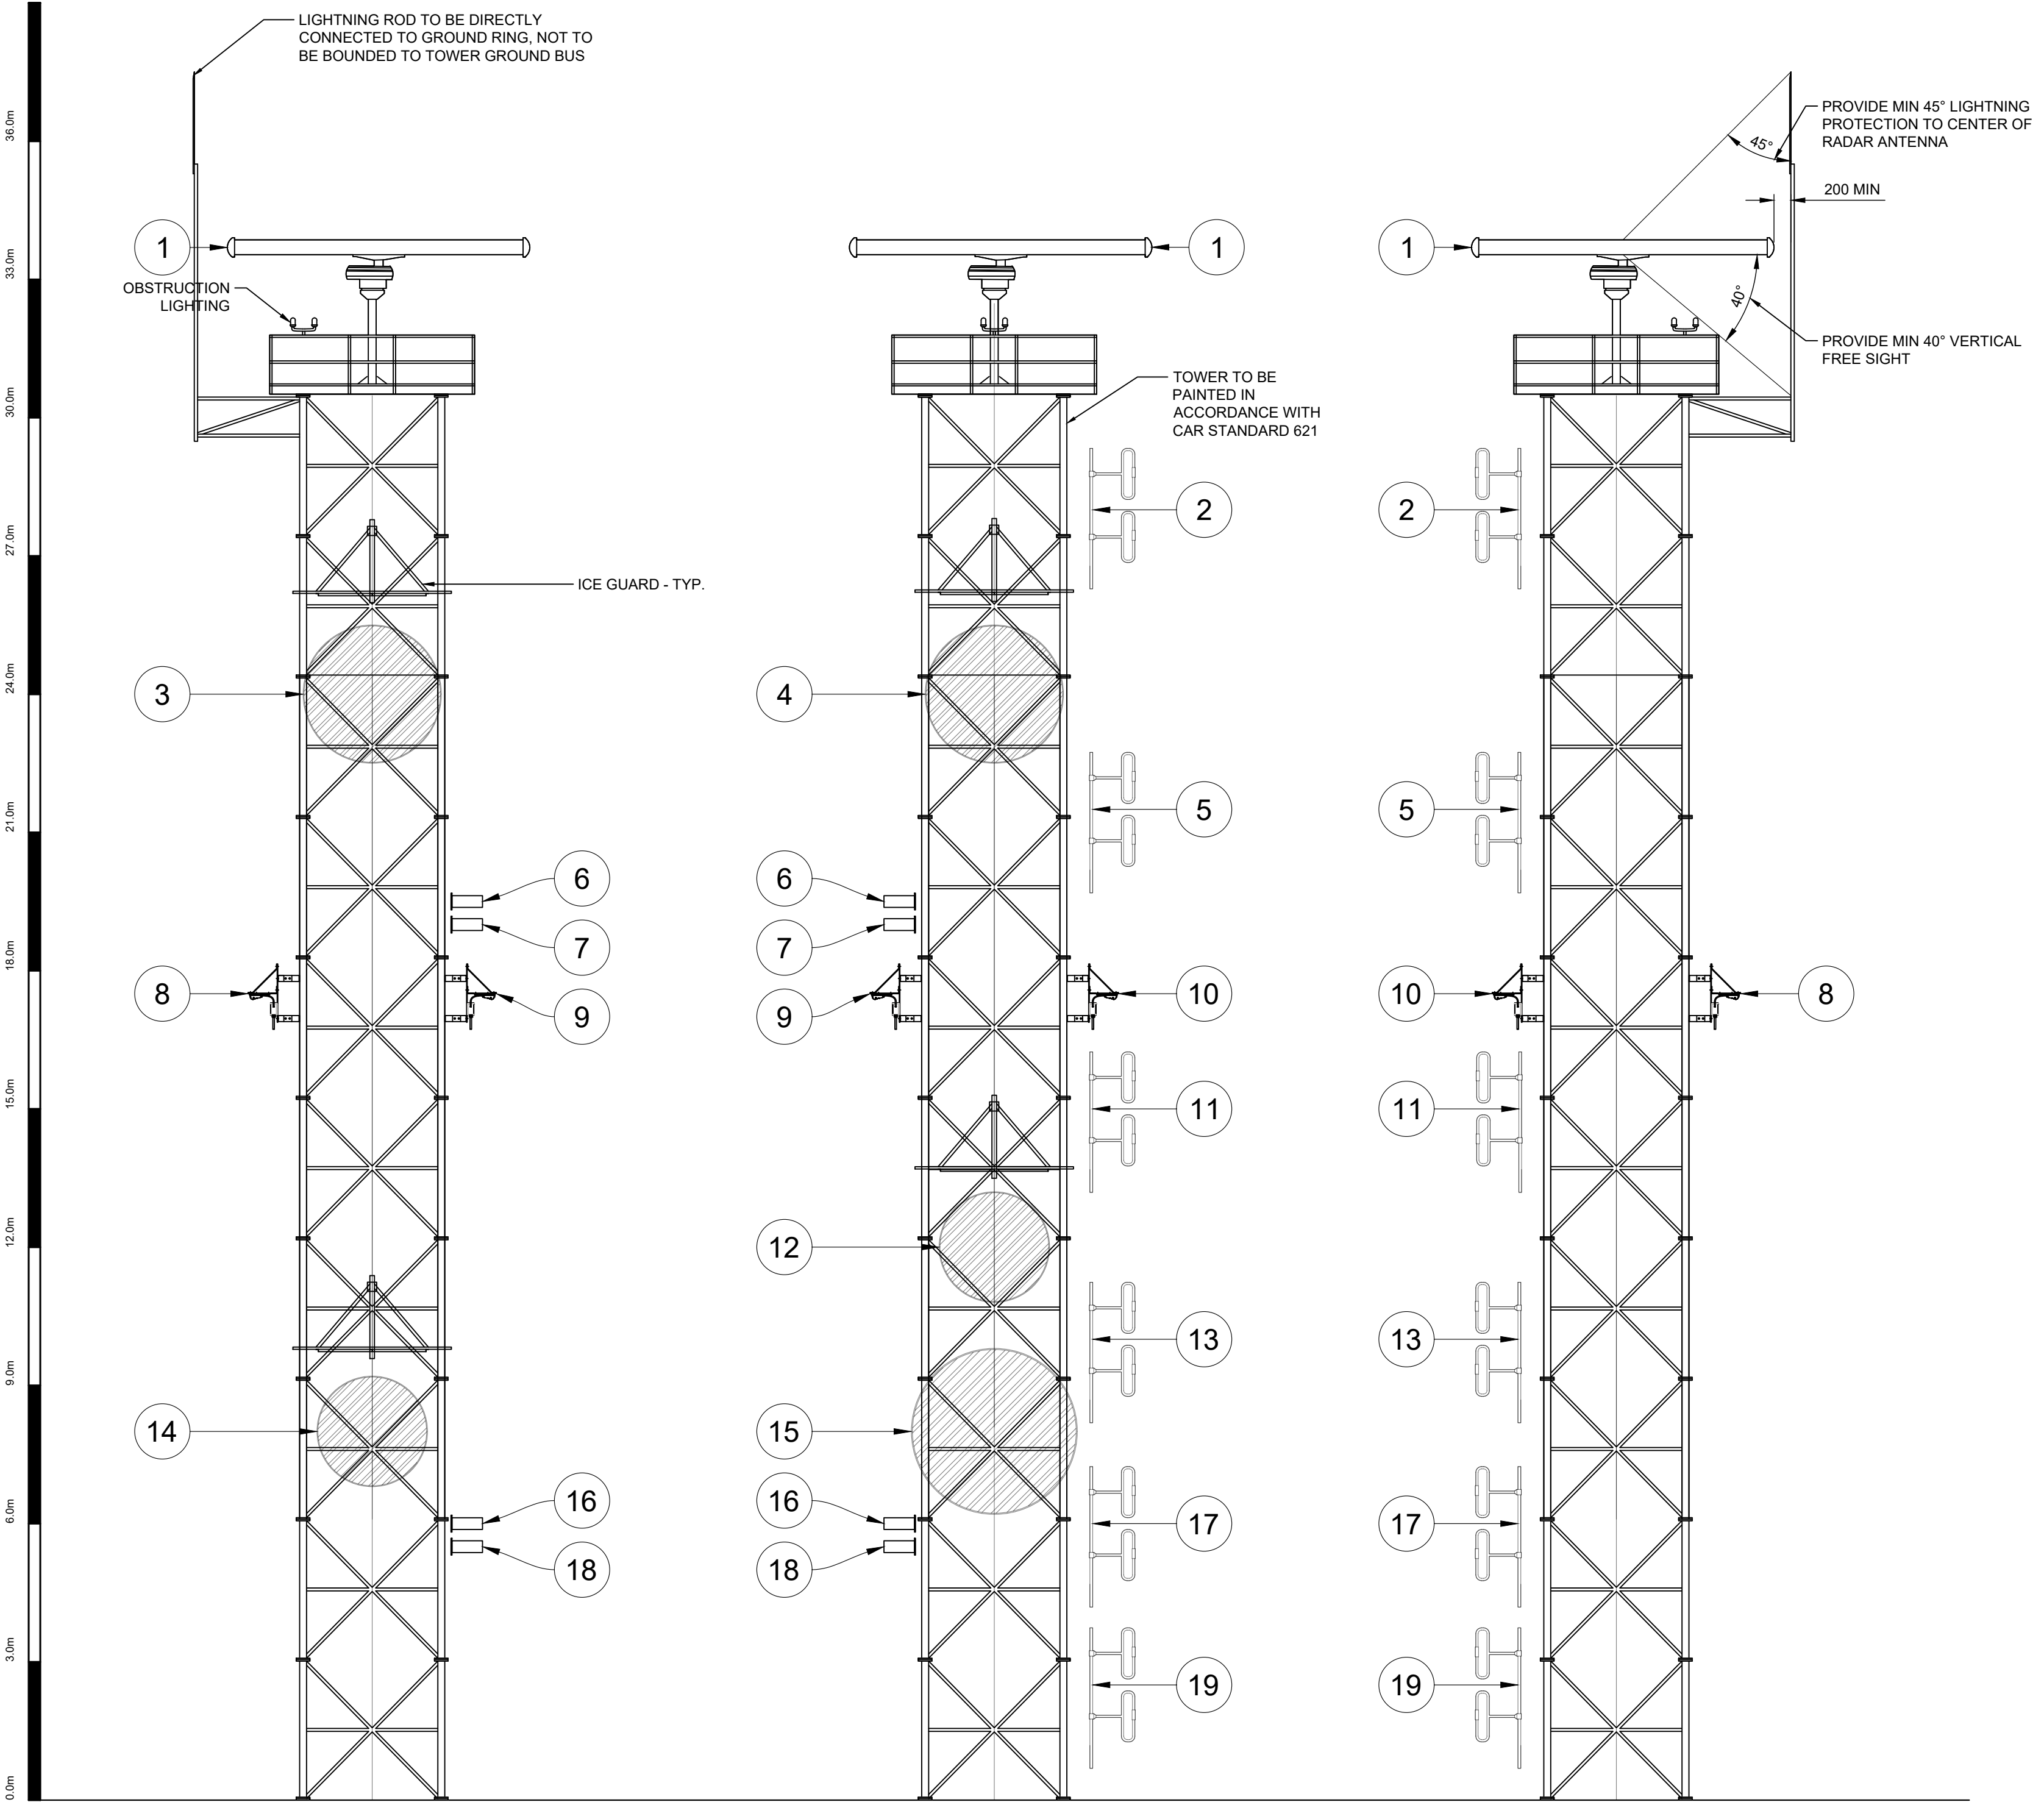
36.0m
33.0m
30.0m
27.0m
24.0m
21.0m
18.0m
15.0m
12.0m
9.0m
6.0m
3.0m
0.0m

LIGHTNING ROD TO BE DIRECTLY CONNECTED TO GROUND RING, NOT TO BE BOUNDED TO TOWER GROUND BUS

PROVIDE MIN 45° LIGHTNING PROTECTION TO CENTER OF RADAR ANTENNA

45°

200 MIN

1

OBSTRUCTION LIGHTING

1

1

40°

PROVIDE MIN 40° VERTICAL FREE SIGHT

TOWER TO BE PAINTED IN ACCORDANCE WITH CAR STANDARD 621

2

2

ICE GUARD - TYP.

3

4

5

5

6

6

7

7

8

9

9

10

10

8

11

11

12

13

13

14

15

16

16

17

17

18

18

19

19